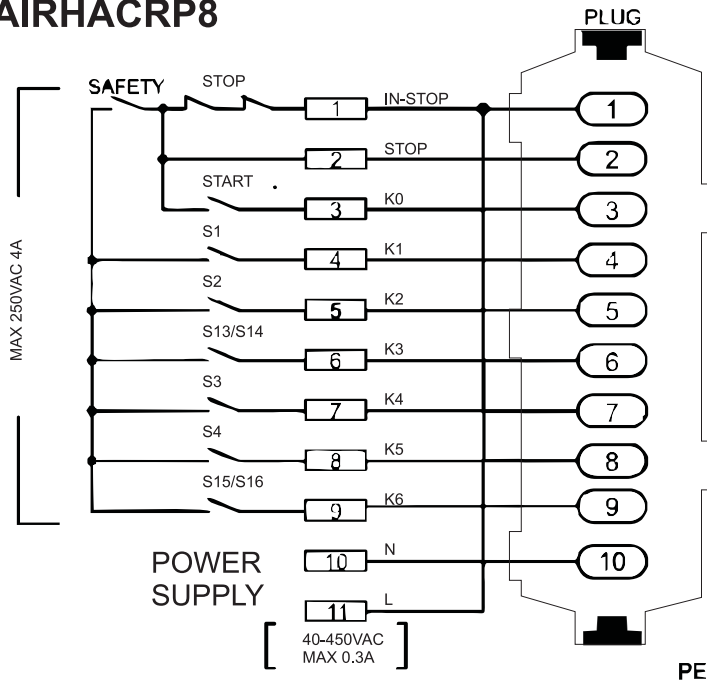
AIRHACRP8

PLUG

SAFETY STOP

START

S1

S2

S13/S14

S3

S4

S15/S16

MAX 250VAC 4A

1 IN-STOP
2 STOP
3 K0
4 K1
5 K2
6 K3
7 K4
8 K5
9 K6
10 N
11 L

1
2
3
4
5
6
7
8
9
10

POWER SUPPLY

40-450VAC
MAX 0.3A

PE